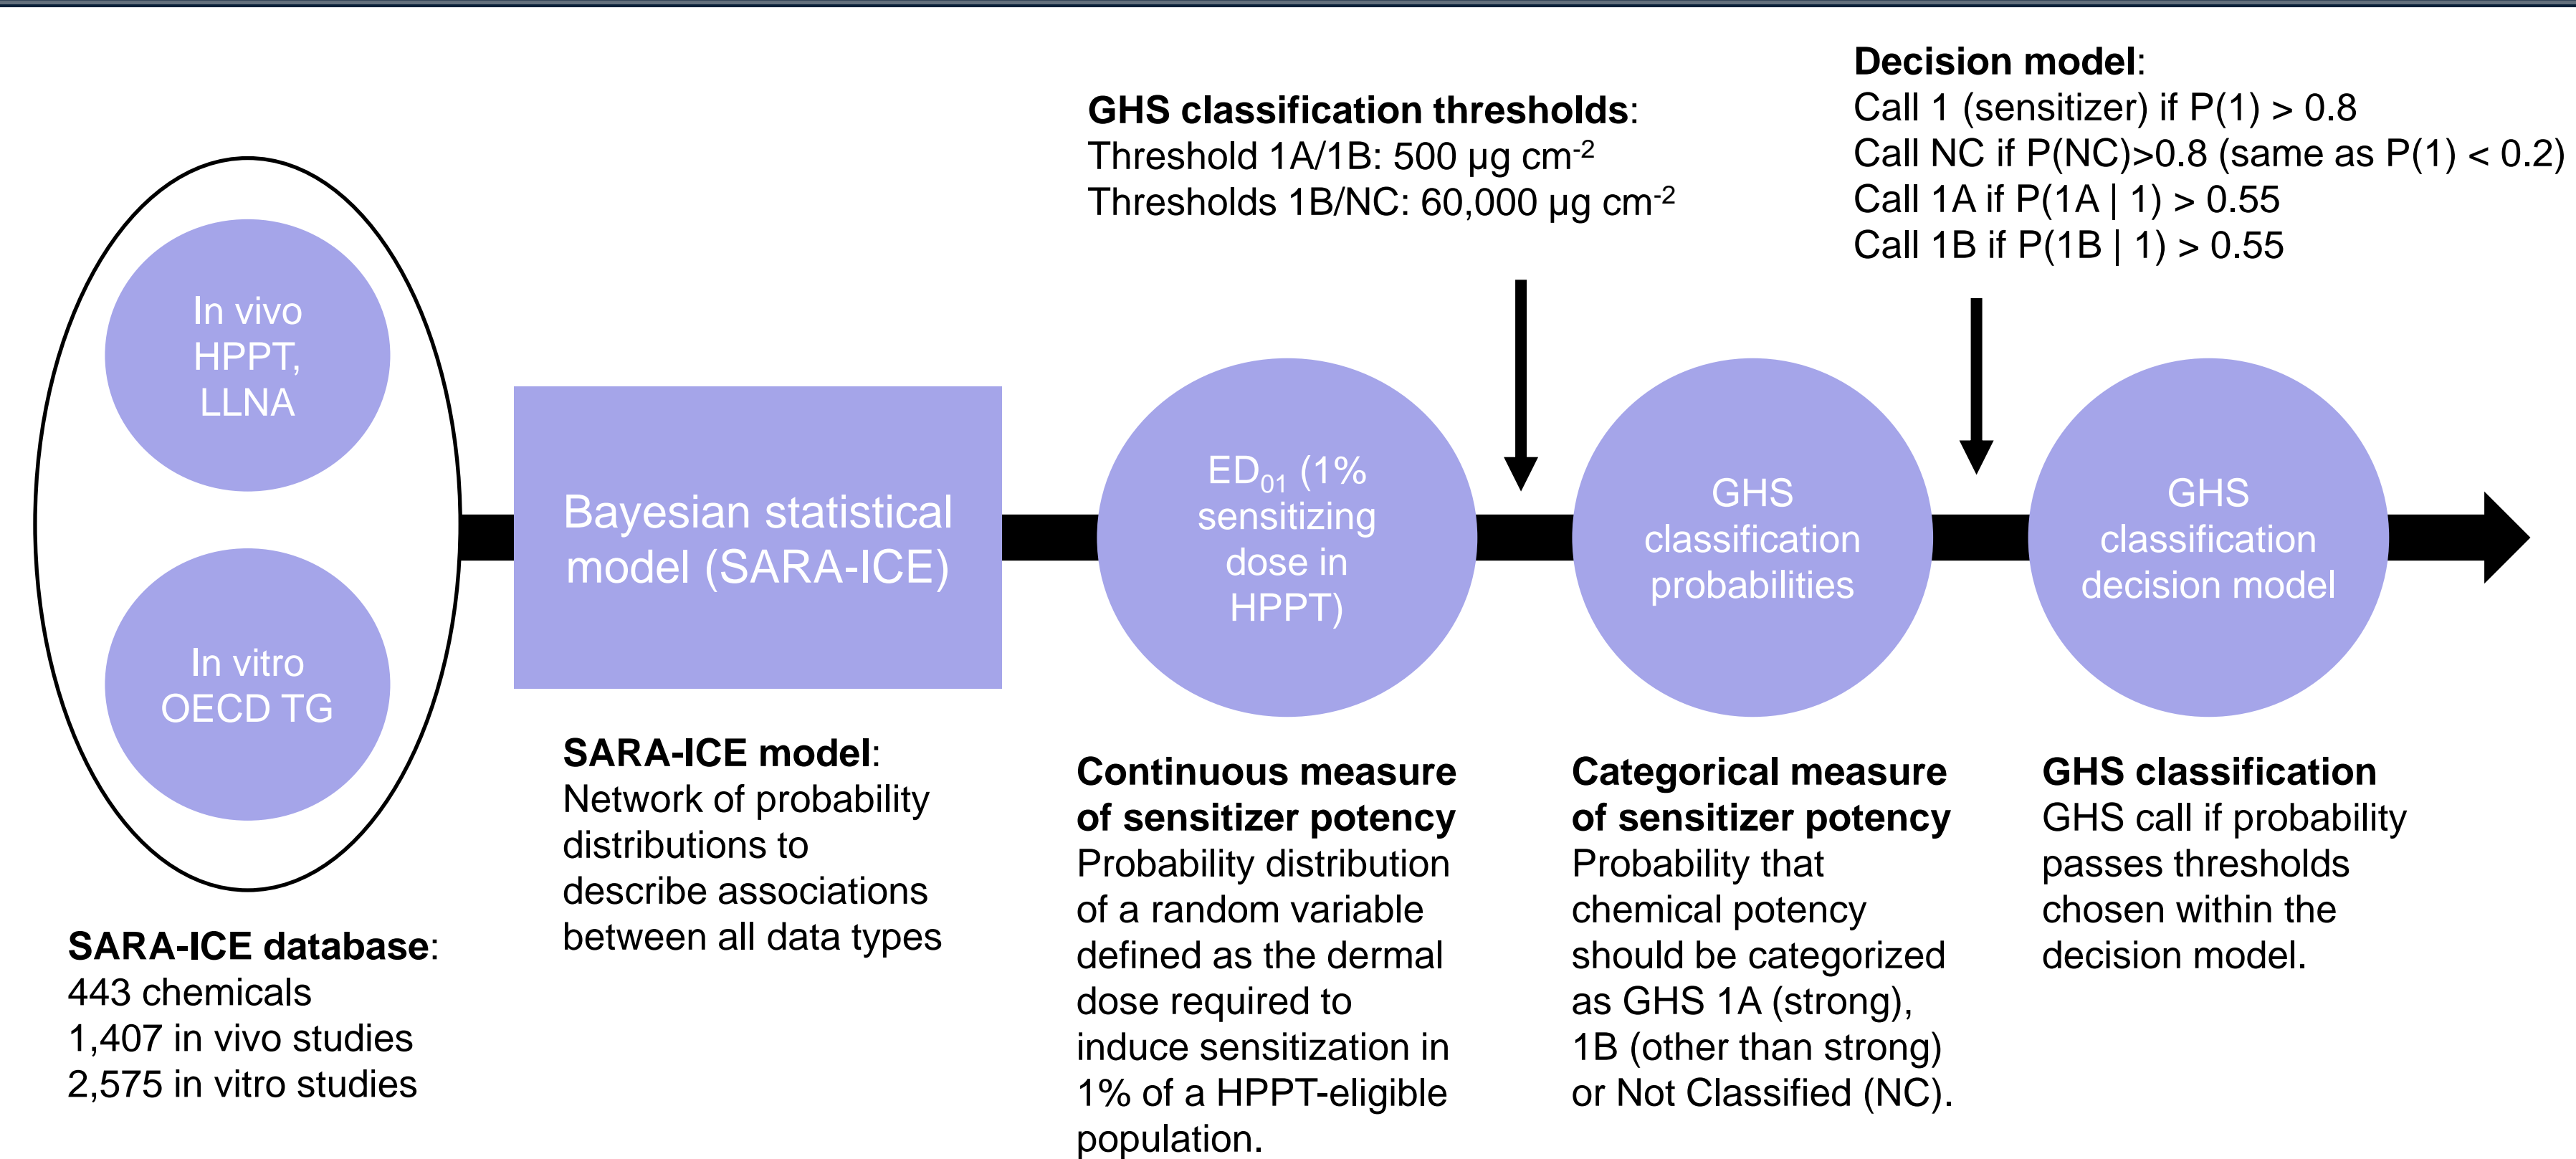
Decision model:
Call 1 (sensitizer) if P(1) > 0.8
Call NC if P(NC)>0.8 (same as P(1) < 0.2)
Call 1A if P(1A | 1) > 0.55
Call 1B if P(1B | 1) > 0.55

GHS classification thresholds:
Threshold 1A/1B: 500 μg cm$^{-2}$
Thresholds 1B/NC: 60,000 μg cm$^{-2}$

In vivo HPPT, LLNA

In vitro OECD TG

Bayesian statistical model (SARA-ICE)

ED$_{01}$ (1% sensitizing dose in HPPT)

GHS classification probabilities

GHS classification decision model

SARA-ICE database:
443 chemicals
1,407 in vivo studies
2,575 in vitro studies

SARA-ICE model:
Network of probability distributions to describe associations between all data types

Continuous measure of sensitizer potency
Probability distribution of a random variable defined as the dermal dose required to induce sensitization in 1% of a HPPT-eligible population.

Categorical measure of sensitizer potency
Probability that chemical potency should be categorized as GHS 1A (strong), 1B (other than strong) or Not Classified (NC).

GHS classification
GHS call if probability passes thresholds chosen within the decision model.